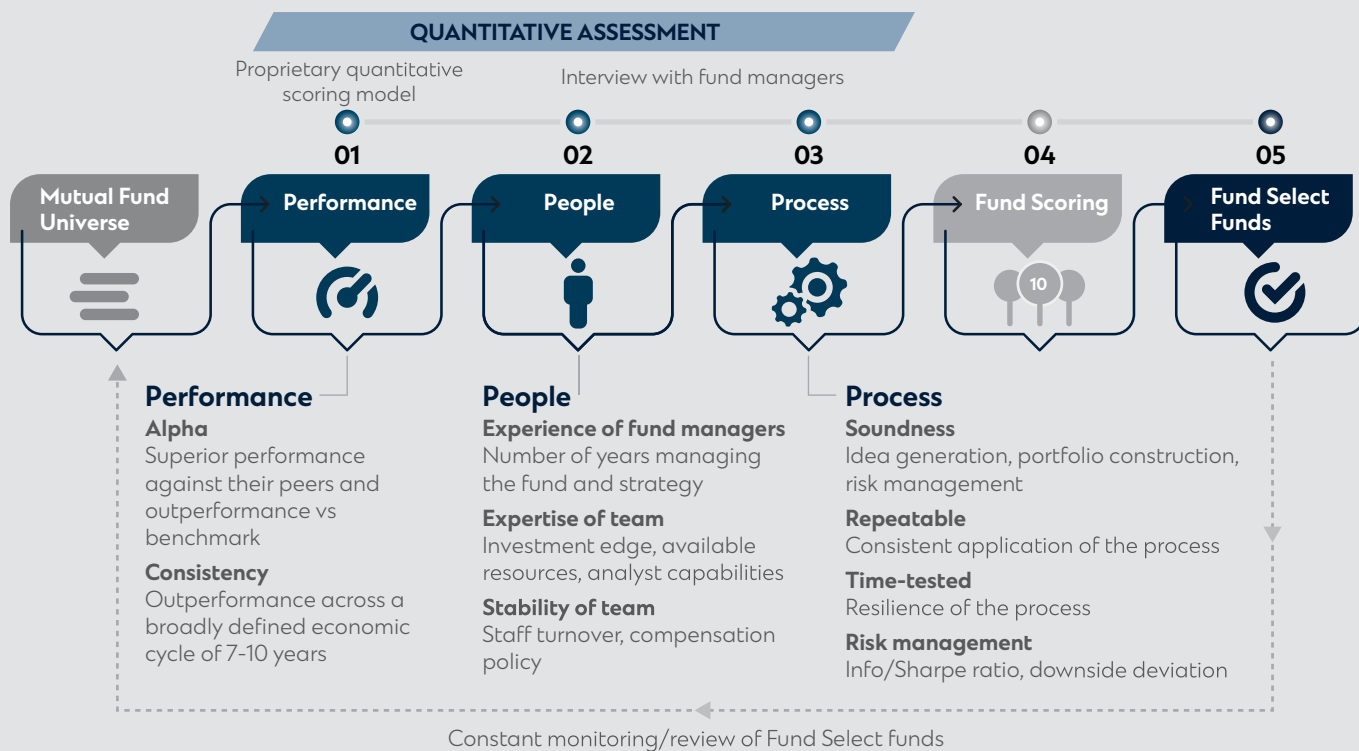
QUANTITATIVE ASSESSMENT

Proprietary quantitative scoring model

Interview with fund managers

01

02

03

04

05

Mutual Fund Universe

Performance

People

Process

Fund Scoring

Fund Select Funds

10

Performance

Alpha
Superior performance against their peers and outperformance vs benchmark

Consistency
Outperformance across a broadly defined economic cycle of 7-10 years

People

Experience of fund managers
Number of years managing the fund and strategy

Expertise of team
Investment edge, available resources, analyst capabilities

Stability of team
Staff turnover, compensation policy

Process

Soundness
Idea generation, portfolio construction, risk management

Repeatable
Consistent application of the process

Time-tested
Resilience of the process

Risk management
Info/Sharpe ratio, downside deviation

Constant monitoring/review of Fund Select funds